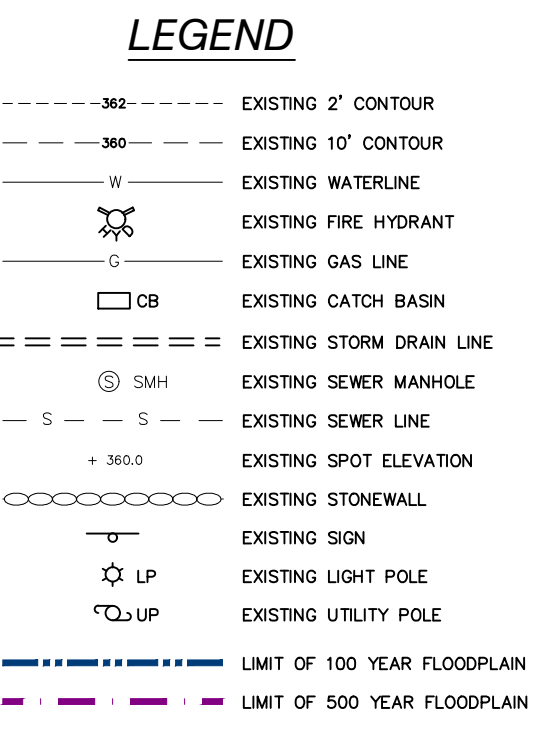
LEGEND

362 EXISTING 2' CONTOUR

360 EXISTING 10' CONTOUR

W EXISTING WATERLINE

EXISTING FIRE HYDRANT

G EXISTING GAS LINE

CB EXISTING CATCH BASIN

EXISTING STORM DRAIN LINE

S SMH EXISTING SEWER MANHOLE

S S EXISTING SEWER LINE

+ 360.0 EXISTING SPOT ELEVATION

EXISTING STONEWALL

EXISTING SIGN

LP EXISTING LIGHT POLE

UP EXISTING UTILITY POLE

LIMIT OF 100 YEAR FLOODPLAIN

LIMIT OF 500 YEAR FLOODPLAIN